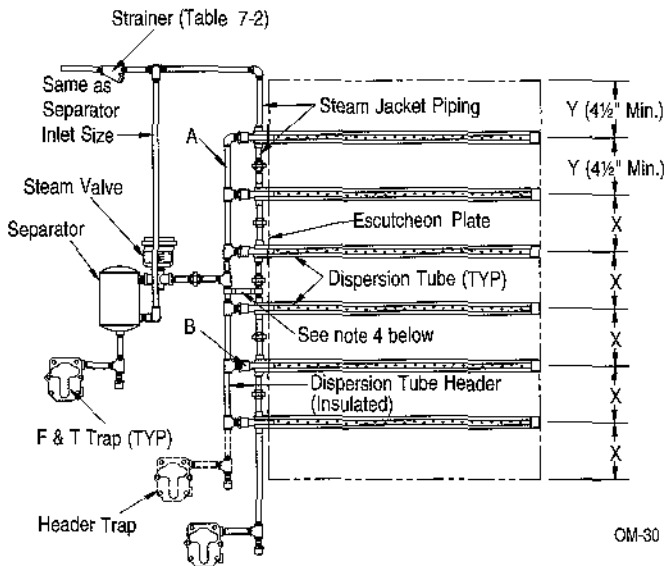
Strainer (Table 7-2)

Same as Separator Inlet Size

Steam Jacket Piping

Y (4½" Min.)

Y (4½" Min.)

A

Steam Valve

Separator

Escutcheon Plate

X

Dispersion Tube (TYP)

X

See note 4 below

X

B

Dispersion Tube Header (Insulated)

X

F & T Trap (TYP)

X

Header Trap

OM-30